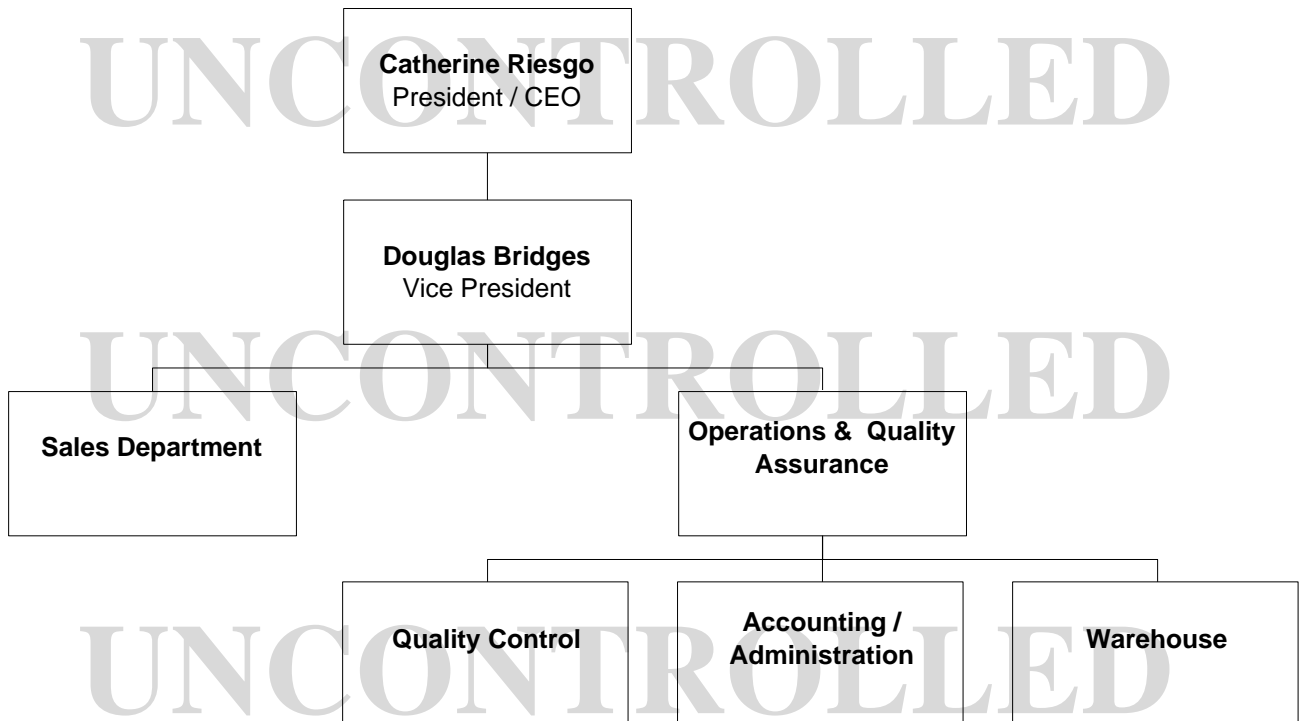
UNCONTROLLED

Catherine Riesgo
President / CEO

Douglas Bridges
Vice President

UNCONTROLLED

Sales Department

Operations & Quality Assurance

UNCONTROLLED

Quality Control

Accounting / Administration

Warehouse